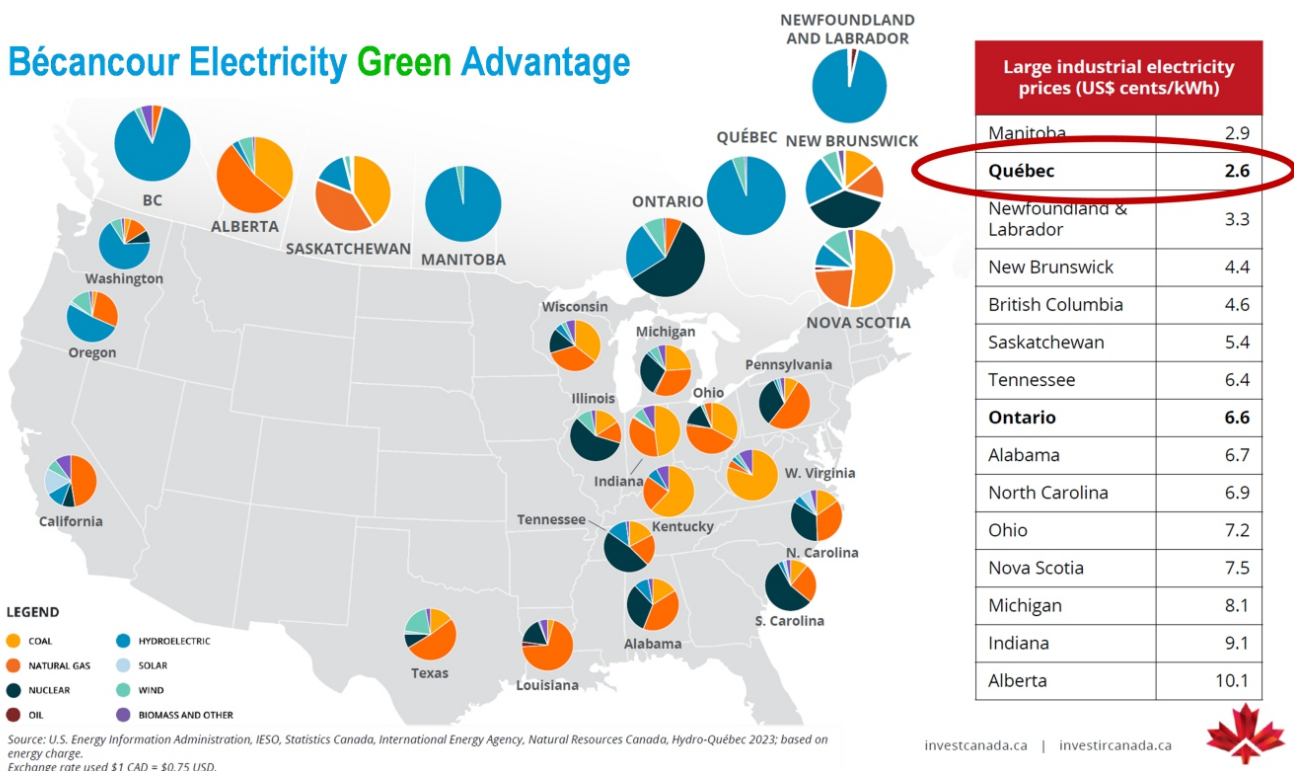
Bécancour Electricity Green Advantage

NEWFOUNDLAND AND LABRADOR

BC

ALBERTA

SASKATCHEWAN

MANITOBA

ONTARIO

QUÉBEC

NEW BRUNSWICK

NOVA SCOTIA

Washington

Oregon

California

Wisconsin

Michigan

Illinois

Indiana

Ohio

Pennsylvania

W. Virginia

Kentucky

Tennessee

N. Carolina

S. Carolina

Alabama

Louisiana

Texas

LEGEND

COAL

NATURAL GAS

NUCLEAR

OIL

HYDROELECTRIC

SOLAR

WIND

BIOMASS AND OTHER

| Large industrial electricity prices (US$ cents/kWh) | |
|---|---|
| Manitoba | 2.9 |
| **Québec** | **2.6** |
| Newfoundland & Labrador | 3.3 |
| New Brunswick | 4.4 |
| British Columbia | 4.6 |
| Saskatchewan | 5.4 |
| Tennessee | 6.4 |
| **Ontario** | **6.6** |
| Alabama | 6.7 |
| North Carolina | 6.9 |
| Ohio | 7.2 |
| Nova Scotia | 7.5 |
| Michigan | 8.1 |
| Indiana | 9.1 |
| Alberta | 10.1 |

Source: U.S. Energy Information Administration, IESO, Statistics Canada, International Energy Agency, Natural Resources Canada, Hydro-Québec 2023; based on energy charge.
Exchange rate used $1 CAD = $0.75 USD.

investcanada.ca | investircanada.ca